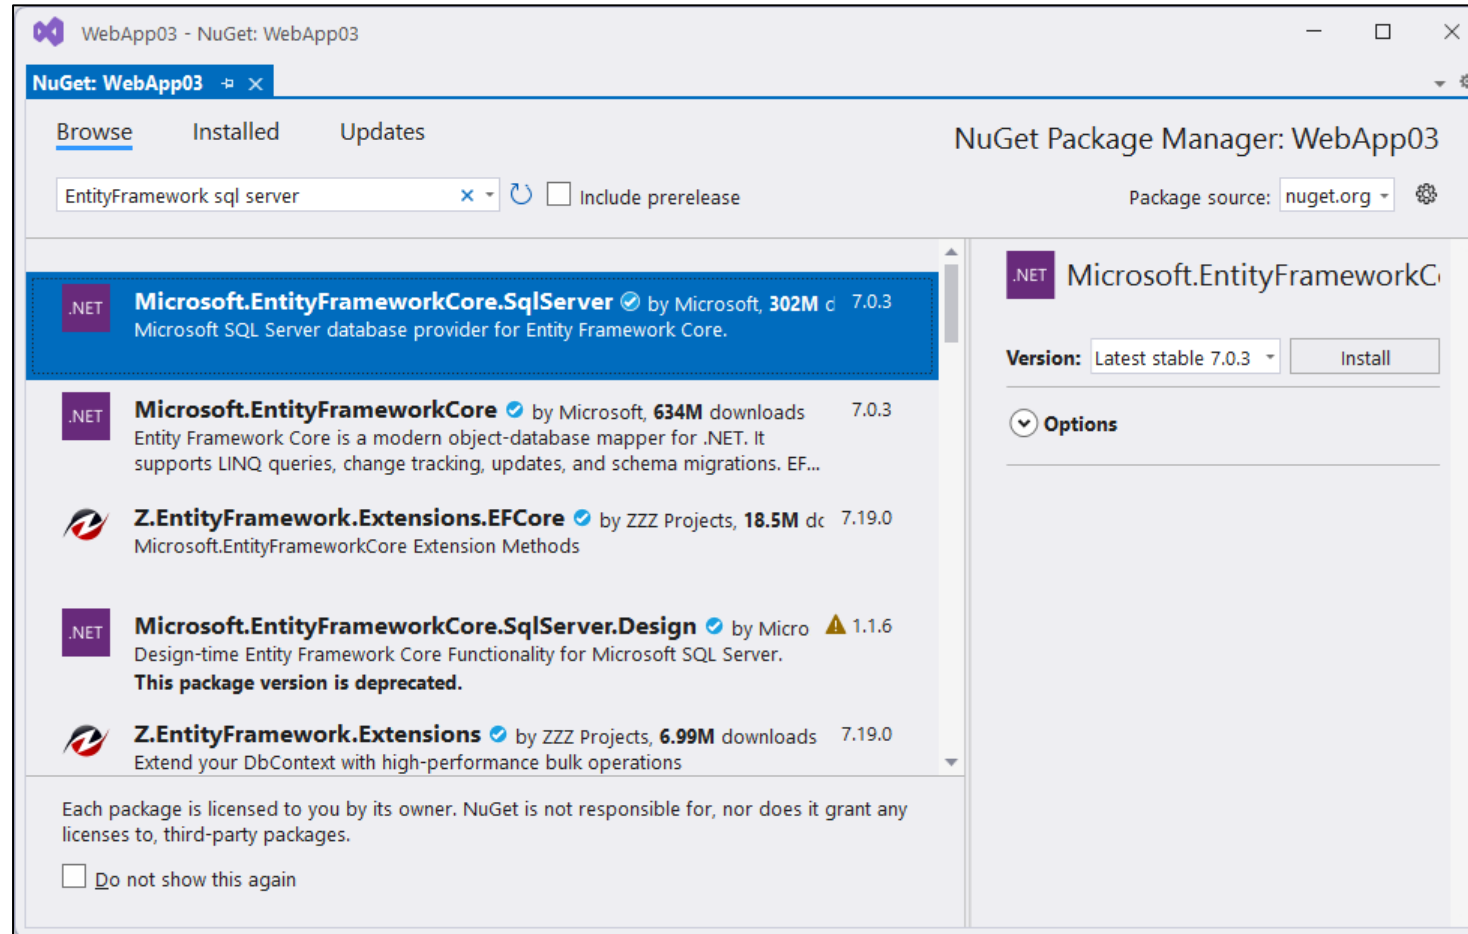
WebApp03 - NuGet: WebApp03

NuGet: WebApp03

Browse

Installed

Updates

NuGet Package Manager: WebApp03

EntityFramework sql server

Include prerelease

Package source: nuget.org

.NET Microsoft.EntityFrameworkCore.SqlServer by Microsoft, 302M d 7.0.3
Microsoft SQL Server database provider for Entity Framework Core.

.NET Microsoft.EntityFrameworkCore by Microsoft, 634M downloads 7.0.3
Entity Framework Core is a modern object-database mapper for .NET. It supports LINQ queries, change tracking, updates, and schema migrations. EF...

Z.EntityFramework.Extensions.EFCore by ZZZ Projects, 18.5M dc 7.19.0
Microsoft.EntityFrameworkCore Extension Methods

.NET Microsoft.EntityFrameworkCore.SqlServer.Design by Micro 1.1.6
Design-time Entity Framework Core Functionality for Microsoft SQL Server.
This package version is deprecated.

Z.EntityFramework.Extensions by ZZZ Projects, 6.99M downloads 7.19.0
Extend your DbContext with high-performance bulk operations

Each package is licensed to you by its owner. NuGet is not responsible for, nor does it grant any licenses to, third-party packages.

Do not show this again

.NET Microsoft.EntityFrameworkC

Version: Latest stable 7.0.3

Install

Options